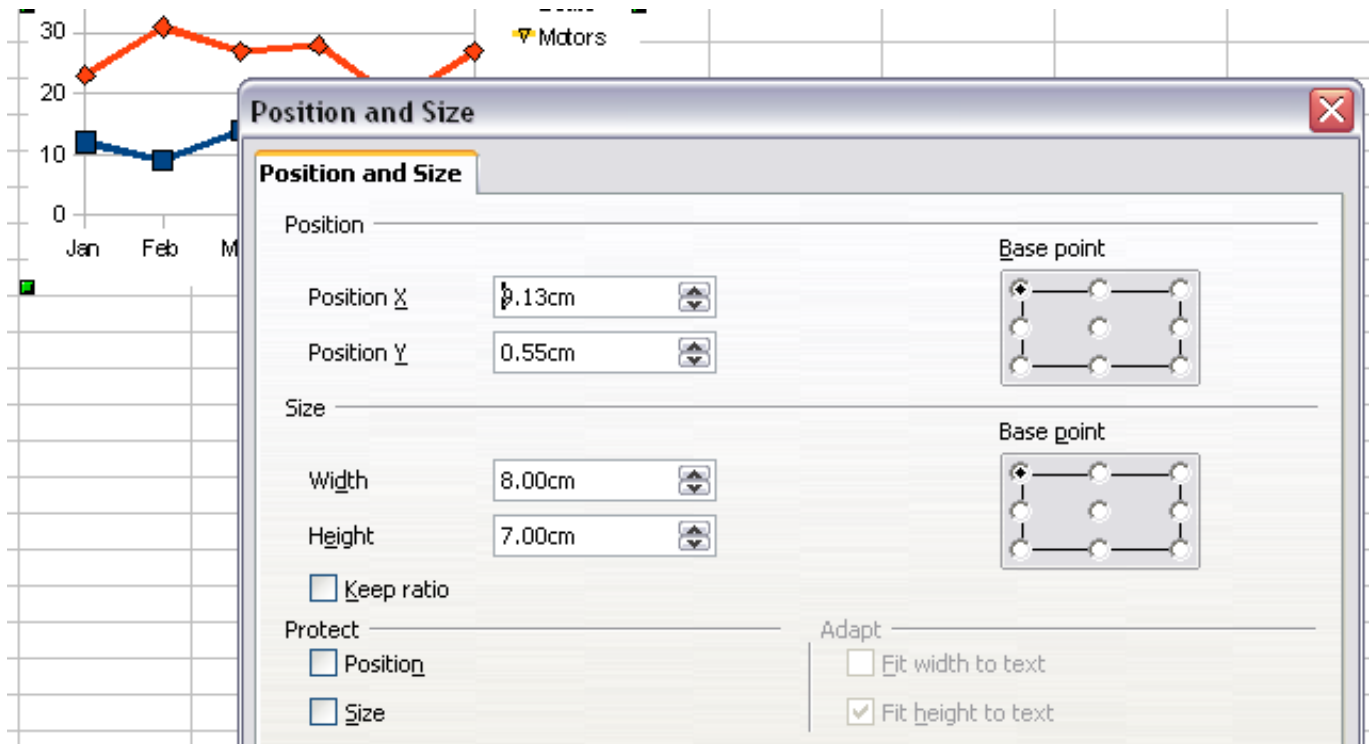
30
20
10
0
Jan
Feb
M
Motors

Position and Size

Position and Size

Position

Position X
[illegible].13cm
Position Y
0.55cm

Base point

Size

Width
8.00cm
Height
7.00cm

Base point

Keep ratio

Protect
Position
Size

Adapt
Fit width to text
Fit height to text